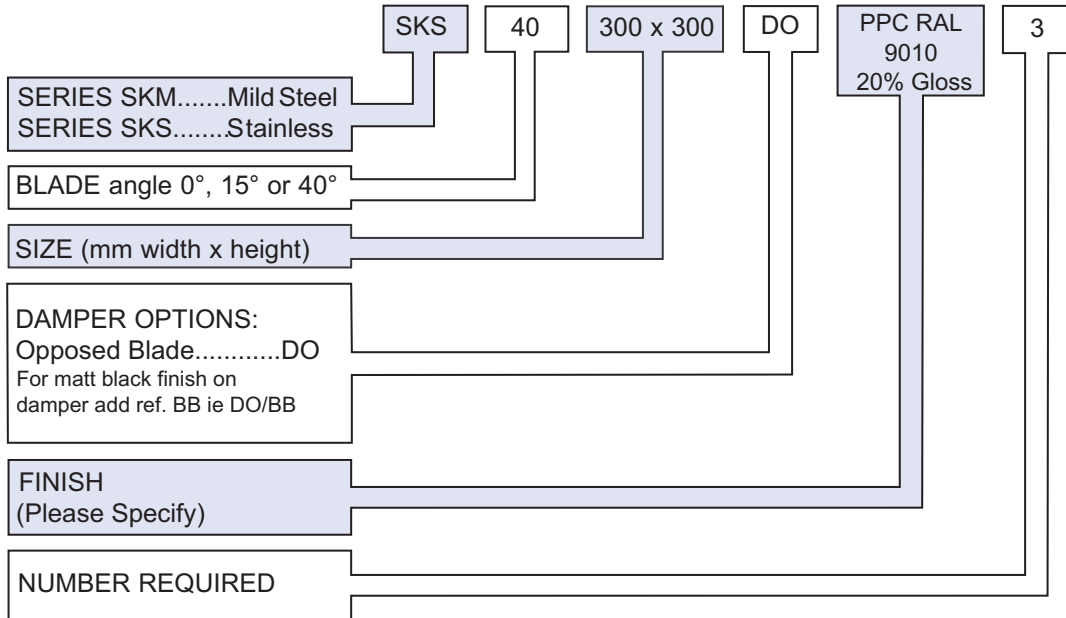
SKS

40

300 x 300

DO

PPC RAL 9010 20% Gloss

3

SERIES SKM.......Mild Steel
SERIES SKS........Stainless

BLADE angle 0°, 15° or 40°

SIZE (mm width x height)

DAMPER OPTIONS:
Opposed Blade............DO
For matt black finish on damper add ref. BB ie DO/BB

FINISH
(Please Specify)

NUMBER REQUIRED